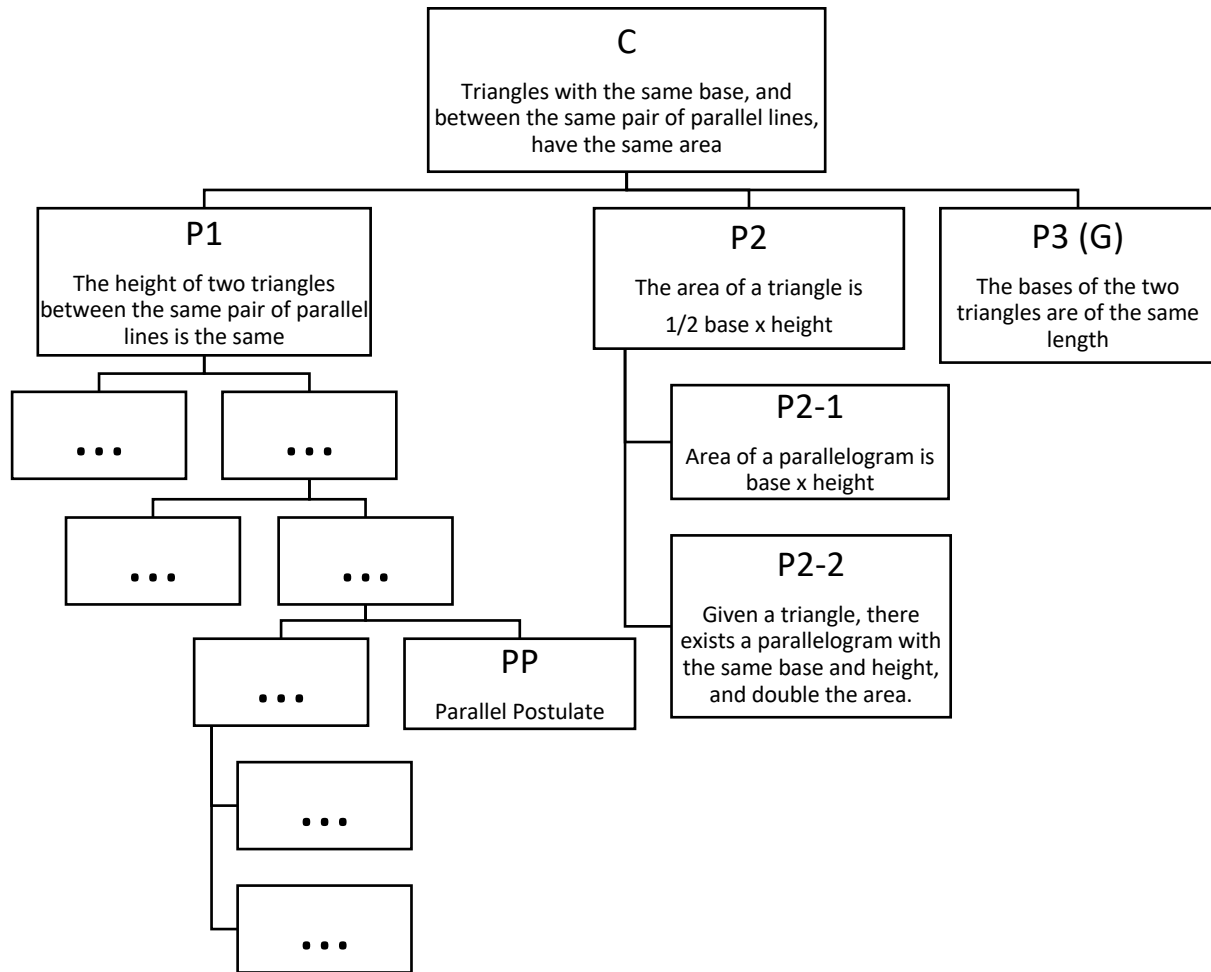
C
Triangles with the same base, and between the same pair of parallel lines, have the same area

P1
The height of two triangles between the same pair of parallel lines is the same

P2
The area of a triangle is 1/2 base x height

P3 (G)
The bases of the two triangles are of the same length

...

...

...

...

...

PP
Parallel Postulate

...

...

P2-1
Area of a parallelogram is base x height

P2-2
Given a triangle, there exists a parallelogram with the same base and height, and double the area.